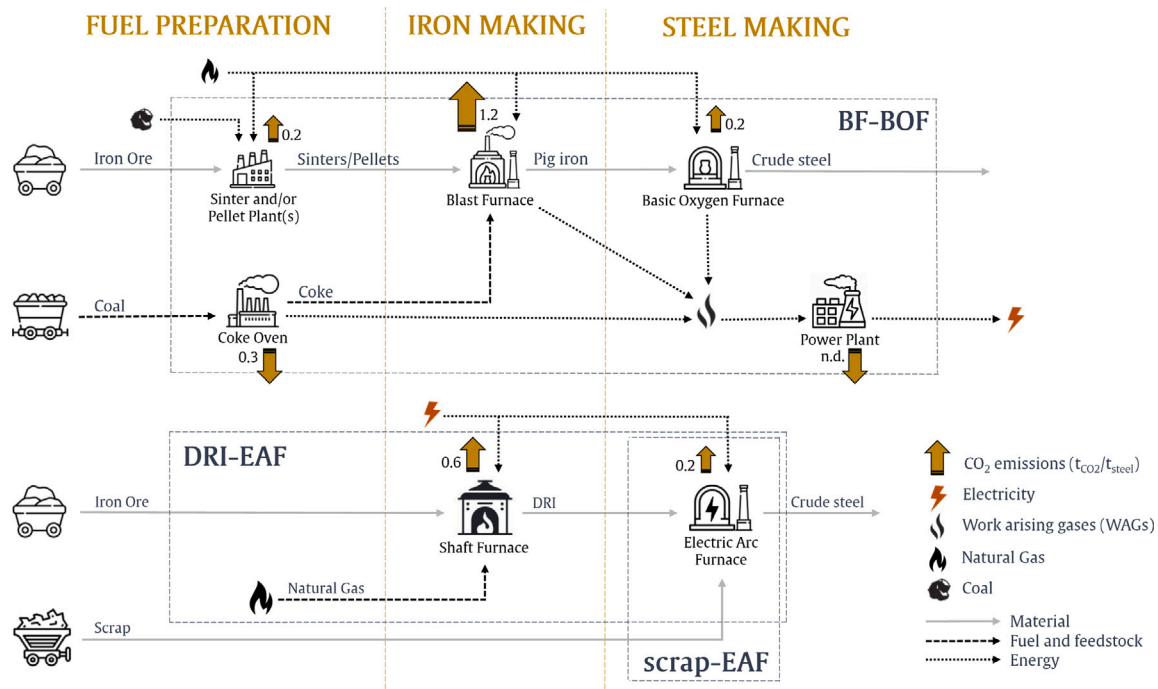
FUEL PREPARATION
IRON MAKING
STEEL MAKING

BF-BOF

0.2
1.2
0.2

Iron Ore
Sinter and/or Pellet Plant(s)
Sinters/Pellets
Blast Furnace
Pig iron
Basic Oxygen Furnace
Crude steel

Coal
Coke Oven
Coke
0.3
Power Plant
n.d.

DRI-EAF

0.6
0.2

Iron Ore
Shaft Furnace
DRI
Electric Arc Furnace
Crude steel

Natural Gas

Scrap

scrap-EAF

CO$_2$ emissions ($t_{CO2}/t_{steel}$)
Electricity
Work arising gases (WAGs)
Natural Gas
Coal

Material
Fuel and feedstock
Energy